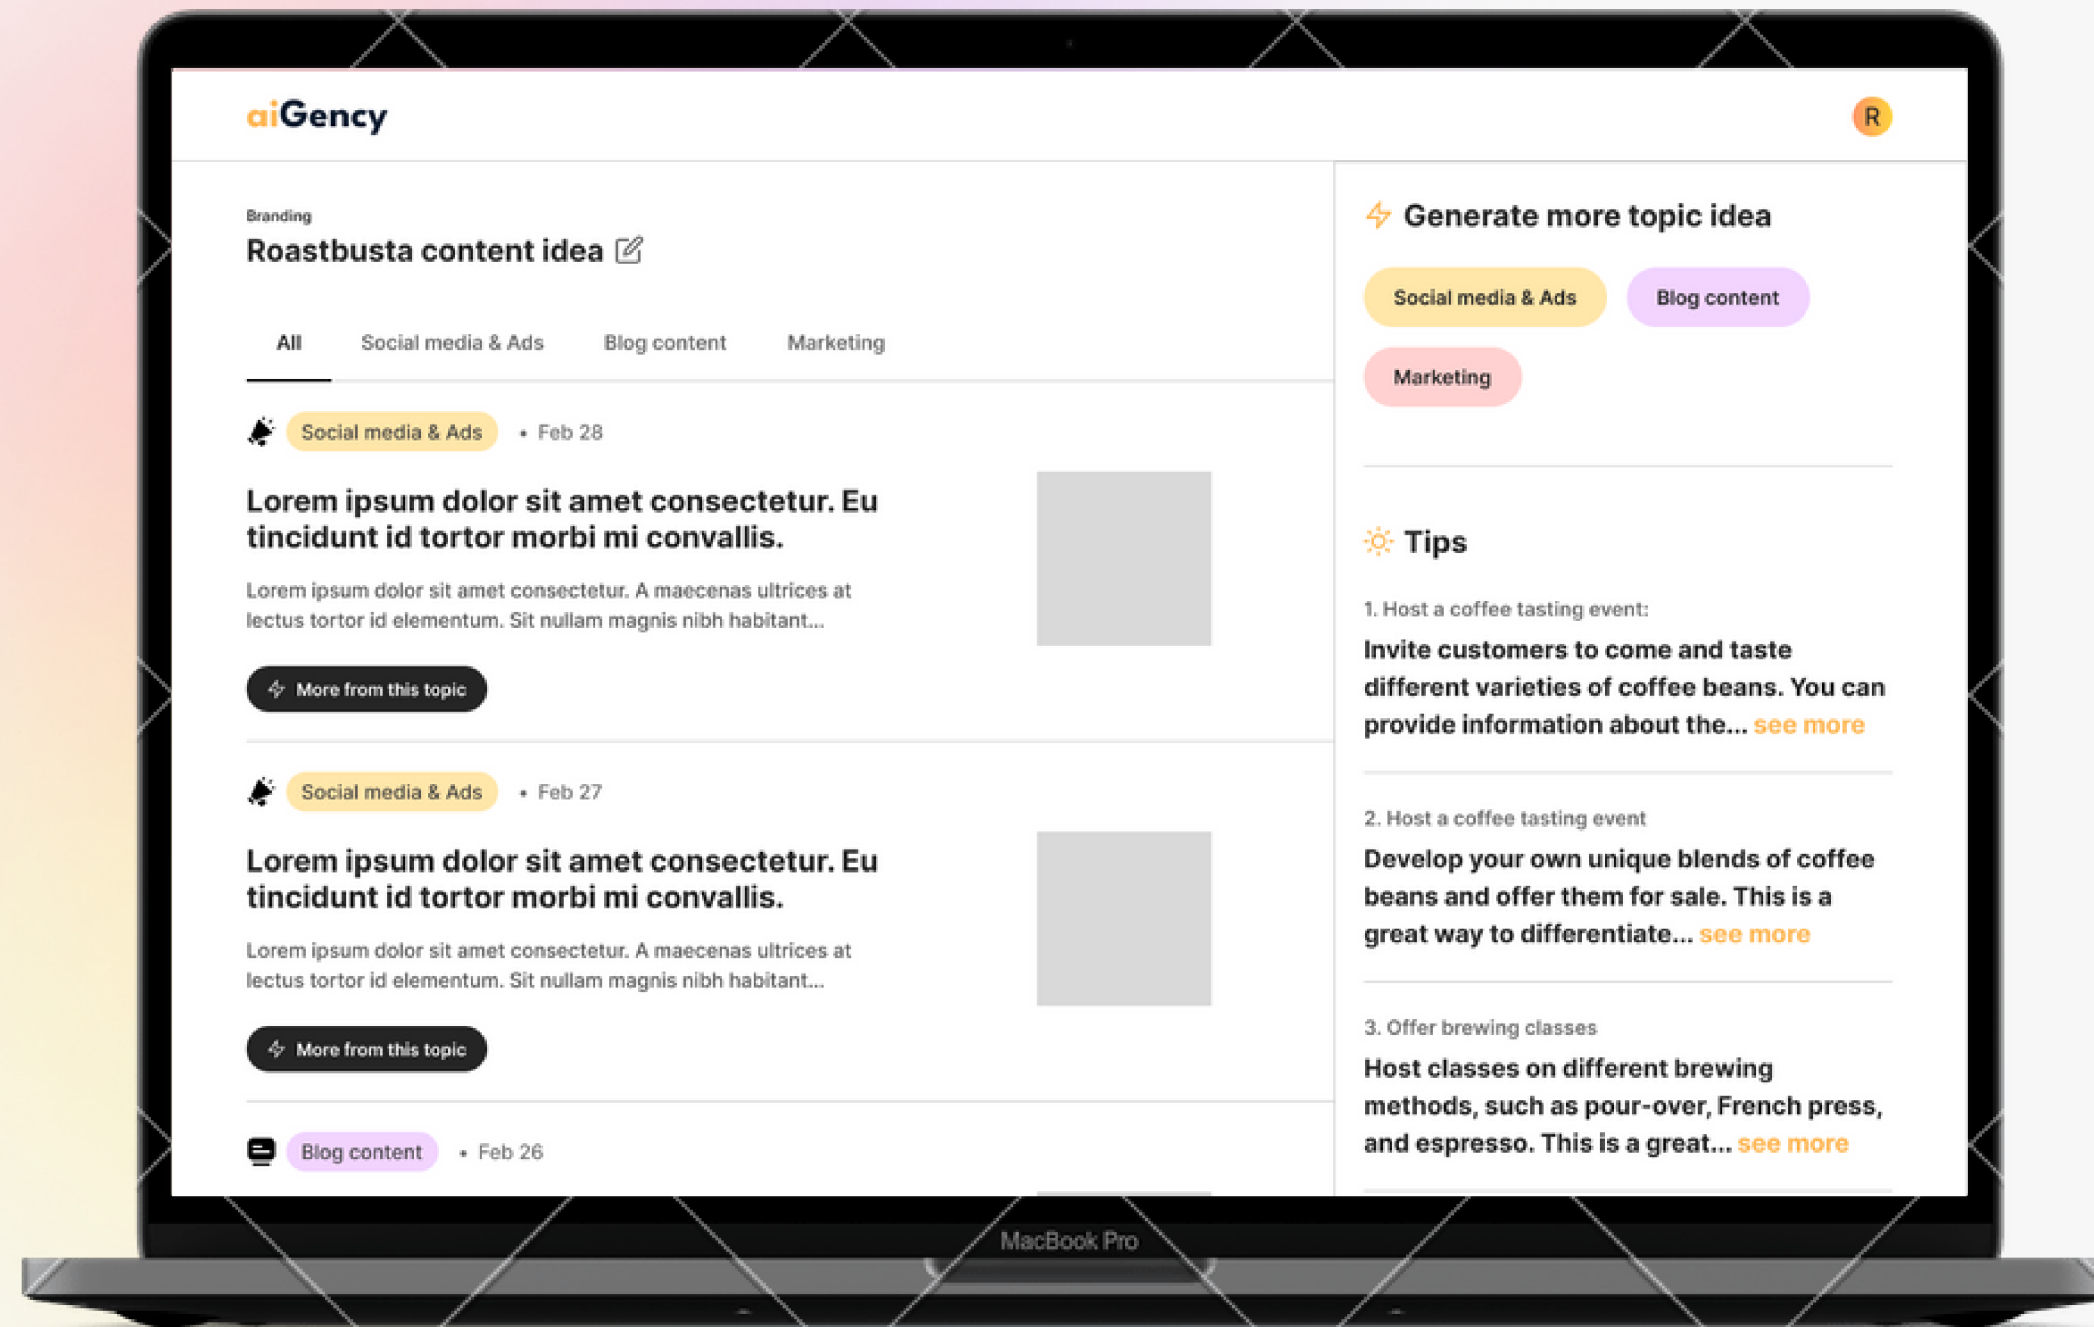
aiGency

R

Branding

Roastbusta content idea

All Social media & Ads Blog content Marketing

Social media & Ads • Feb 28

Lorem ipsum dolor sit amet consectetur. Eu tincidunt id tortor morbi mi convallis.

Lorem ipsum dolor sit amet consectetur. A maecenas ultrices at lectus tortor id elementum. Sit nullam magnis nibh habitant...

More from this topic

Social media & Ads • Feb 27

Lorem ipsum dolor sit amet consectetur. Eu tincidunt id tortor morbi mi convallis.

Lorem ipsum dolor sit amet consectetur. A maecenas ultrices at lectus tortor id elementum. Sit nullam magnis nibh habitant...

More from this topic

Blog content • Feb 26

Generate more topic idea

Social media & Ads Blog content

Marketing

Tips

1. Host a coffee tasting event:

Invite customers to come and taste different varieties of coffee beans. You can provide information about the... see more

2. Host a coffee tasting event

Develop your own unique blends of coffee beans and offer them for sale. This is a great way to differentiate... see more

3. Offer brewing classes

Host classes on different brewing methods, such as pour-over, French press, and espresso. This is a great... see more

MacBook Pro